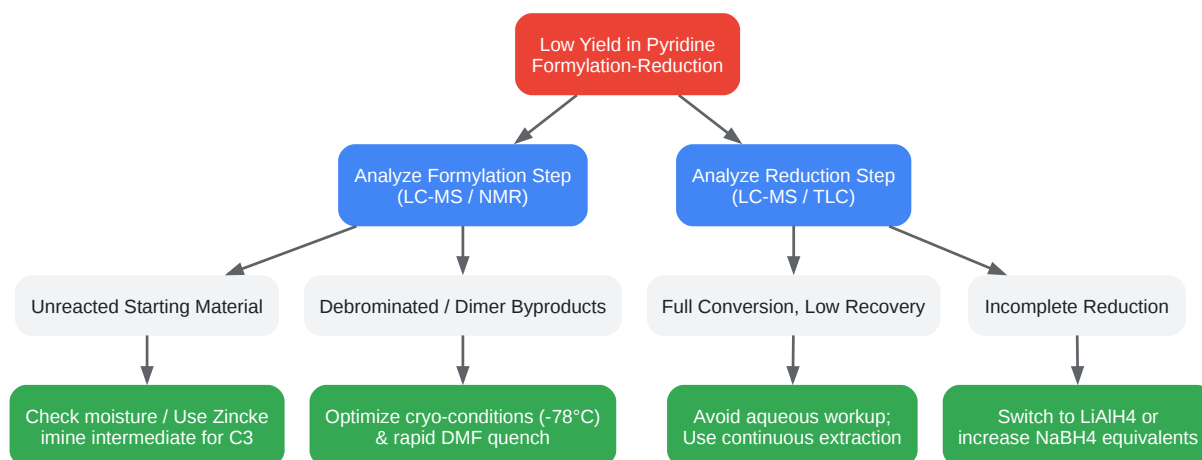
Low Yield in Pyridine Formylation-Reduction

Analyze Formylation Step (LC-MS / NMR)

Analyze Reduction Step (LC-MS / TLC)

Unreacted Starting Material

Debrominated / Dimer Byproducts

Full Conversion, Low Recovery

Incomplete Reduction

Check moisture / Use Zincke imine intermediate for C3

Optimize cryo-conditions (-78°C) & rapid DMF quench

Avoid aqueous workup; Use continuous extraction

Switch to LiAlH4 or increase NaBH4 equivalents